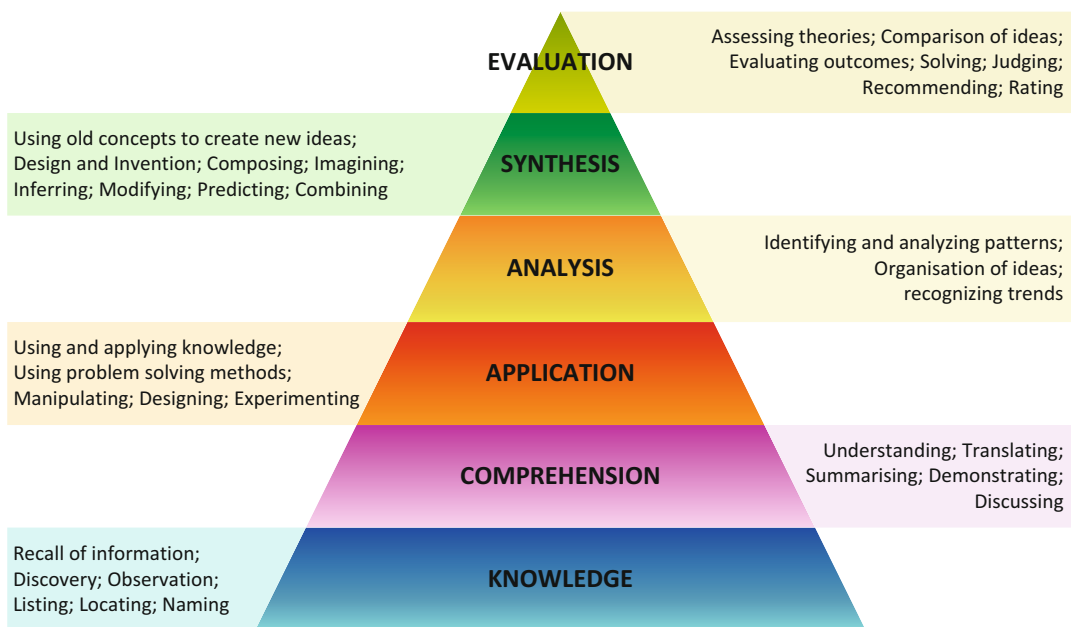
EVALUATION

Assessing theories; Comparison of ideas; Evaluating outcomes; Solving; Judging; Recommending; Rating

Using old concepts to create new ideas; Design and Invention; Composing; Imagining; Inferring; Modifying; Predicting; Combining

SYNTHESIS

ANALYSIS

Identifying and analyzing patterns; Organisation of ideas; recognizing trends

Using and applying knowledge; Using problem solving methods; Manipulating; Designing; Experimenting

APPLICATION

COMPREHENSION

Understanding; Translating; Summarising; Demonstrating; Discussing

Recall of information; Discovery; Observation; Listing; Locating; Naming

KNOWLEDGE